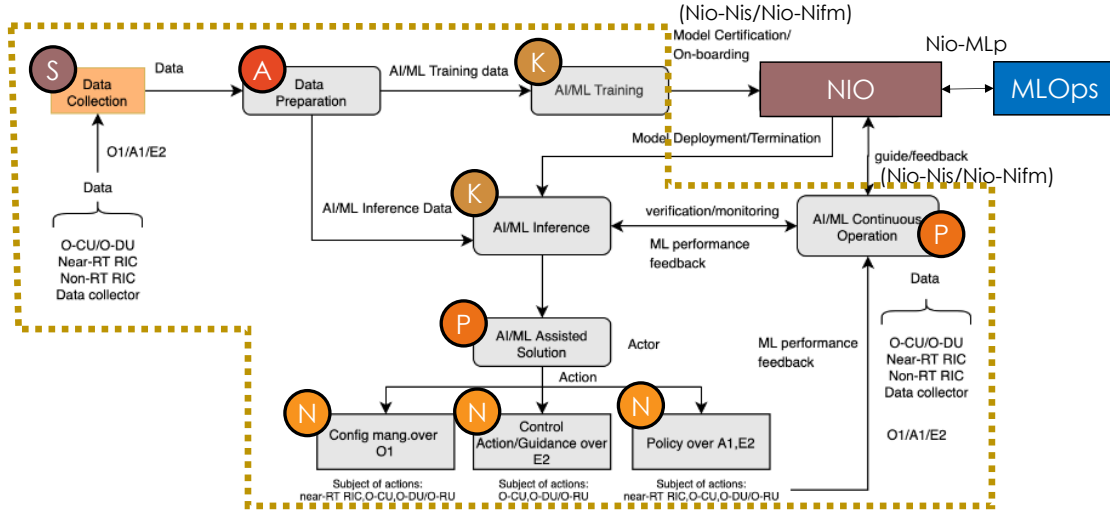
(Nio-Nis/Nio-Nifm)

S Data Collection

Data

A Data Preparation

AI/ML Training data

K AI/ML Training

Model Certification/ On-boarding

NIO

Nio-MLp

MLOps

Model Deployment/Termination

guide/feedback

(Nio-Nis/Nio-Nifm)

O1/A1/E2

Data

O-CU/O-DU
Near-RT RIC
Non-RT RIC
Data collector

AI/ML Inference Data

K AI/ML Inference

verification/monitoring

ML performance feedback

AI/ML Continuous Operation P

Data

O-CU/O-DU
Near-RT RIC
Non-RT RIC
Data collector

O1/A1/E2

P AI/ML Assisted Solution

Actor

ML performance feedback

Action

N Config mang.over O1

N Control Action/Guidance over E2

N Policy over A1,E2

Subject of actions: near-RT RIC,O-CU,O-DU/O-RU

Subject of actions: O-CU,O-DU/O-RU

Subject of actions: near-RT RIC,O-CU,O-DU/O-RU